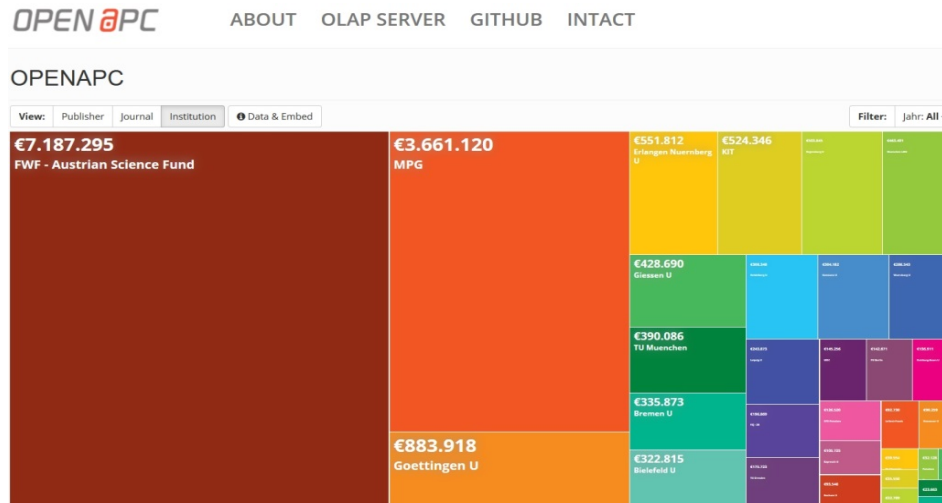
OPEN APC ABOUT OLAP SERVER GITHUB INTACT

OPENAPC

View: Publisher Journal Institution Data & Embed

Filter: Jahr: All

€7.187.295
FWF - Austrian Science Fund

€3.661.120
MPG

€551.812
Erlangen Nuernberg U

€524.346
KIT

€428.690
Giessen U

€390.086
TU Muenchen

€335.873
Bremen U

€322.815
Bielefeld U

€883.918
Goettingen U

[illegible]